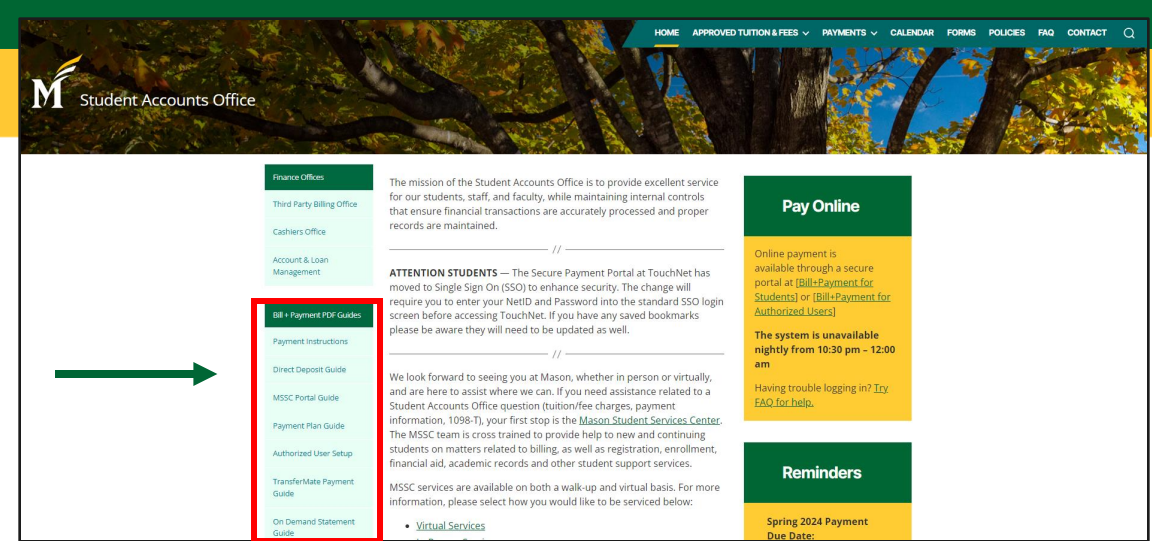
HOME APPROVED TUITION & FEES PAYMENTS CALENDAR FORMS POLICIES FAQ CONTACT

M Student Accounts Office

Finance Offices
Third Party Billing Office
Cashiers Office
Account & Loan Management

Bill + Payment PDF Guides
Payment Instructions
Direct Deposit Guide
MSSC Portal Guide
Payment Plan Guide
Authorized User Setup
TransferMate Payment Guide
On Demand Statement Guide

The mission of the Student Accounts Office is to provide excellent service for our students, staff, and faculty, while maintaining internal controls that ensure financial transactions are accurately processed and proper records are maintained.

//

ATTENTION STUDENTS — The Secure Payment Portal at TouchNet has moved to Single Sign On (SSO) to enhance security. The change will require you to enter your NetID and Password into the standard SSO login screen before accessing TouchNet. If you have any saved bookmarks please be aware they will need to be updated as well.

//

We look forward to seeing you at Mason, whether in person or virtually, and are here to assist where we can. If you need assistance related to a Student Accounts Office question (tuition/fee charges, payment information, 1098-T), your first stop is the Mason Student Services Center. The MSSC team is cross trained to provide help to new and continuing students on matters related to billing, as well as registration, enrollment, financial aid, academic records and other student support services.

MSSC services are available on both a walk-up and virtual basis. For more information, please select how you would like to be serviced below:

• Virtual Services

Pay Online

Online payment is available through a secure portal at [Bill+Payment for Students] or [Bill+Payment for Authorized Users]

The system is unavailable nightly from 10:30 pm – 12:00 am

Having trouble logging in? Try FAQ for help.

Reminders

Spring 2024 Payment Due Date: